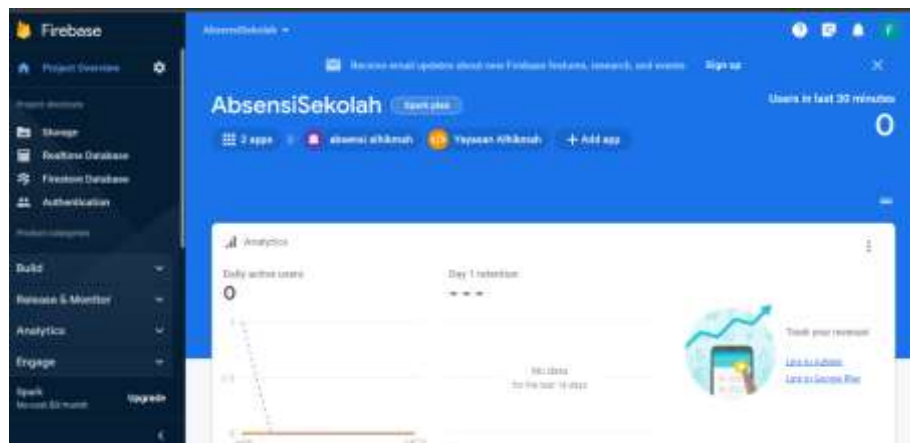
Firebase

Project Overview

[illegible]

Storage

Realtime Database

Firestore Database

Authentication

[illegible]

Build

Release & Monitor

Analytics

Engage

Spark
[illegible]

Upgrade

AbsensiSekolah

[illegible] Sign up

AbsensiSekolah Spark plan

2 apps absensi alhikmah Yayasan Alhikmah + Add app

Users in last 30 minutes

0

Analytics

Daily active users

0

Day 1 retention

- - -

No data
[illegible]

Track your revenue

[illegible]
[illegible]